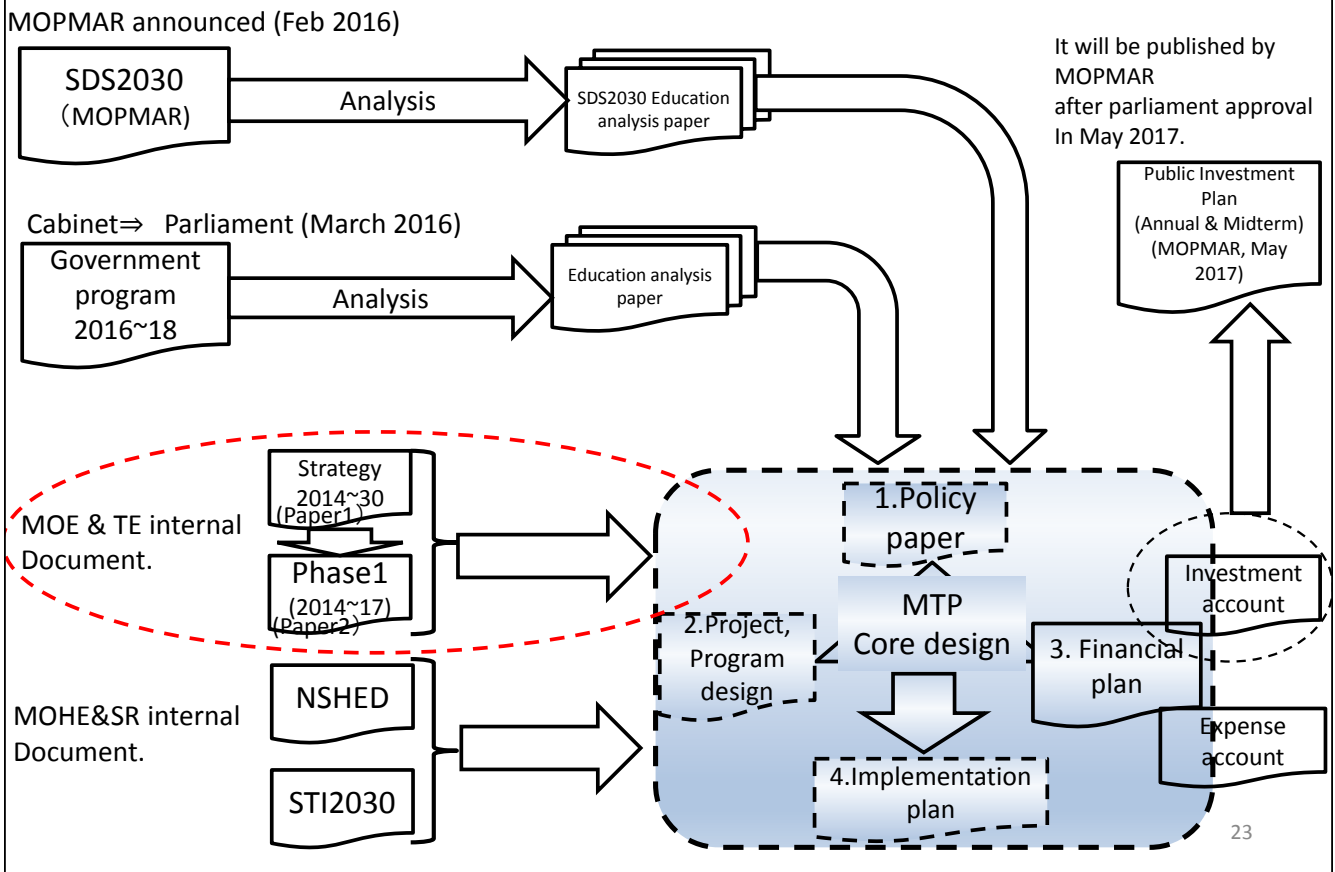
MOPMAR announced (Feb 2016)

SDS2030 (MOPMAR)

Analysis

SDS2030 Education analysis paper

It will be published by MOPMAR after parliament approval In May 2017.

Public Investment Plan (Annual & Midterm) (MOPMAR, May 2017)

Cabinet⇒ Parliament (March 2016)

Government program 2016~18

Analysis

Education analysis paper

MOE & TE internal Document.

Strategy 2014~30 (Paper1)

Phase1 (2014~17) (Paper2)

1.Policy paper

MTP Core design

2.Project, Program design

3. Financial plan

Investment account

Expense account

4.Implementation plan

MOHE&SR internal Document.

NSHED

STI2030

23